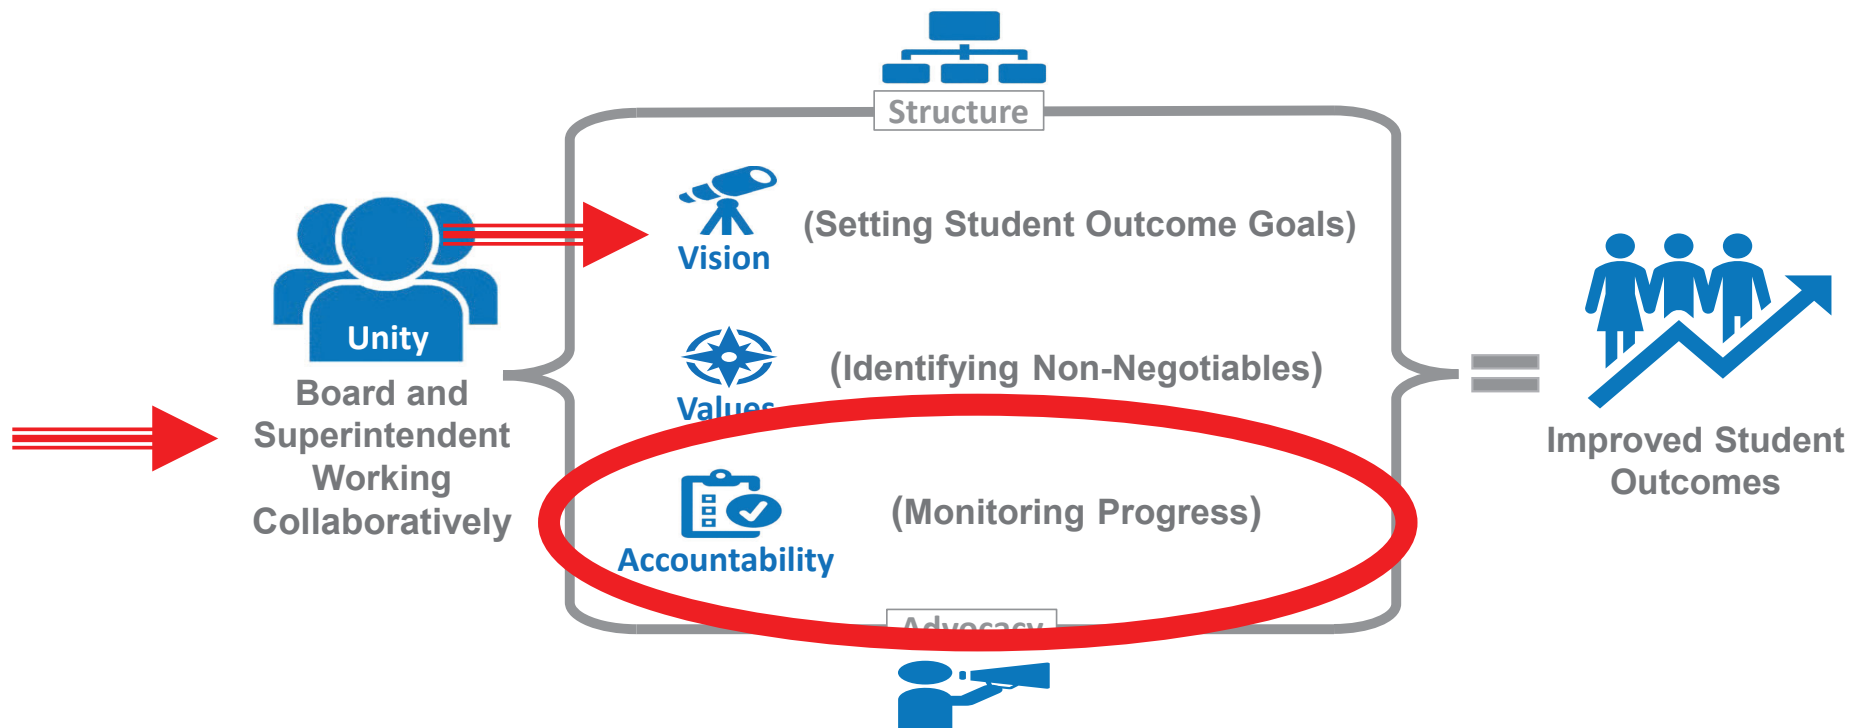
Structure

Unity

Board and Superintendent Working Collaboratively

Vision (Setting Student Outcome Goals)

Values (Identifying Non-Negotiables)

Accountability (Monitoring Progress)

Advocacy

Improved Student Outcomes